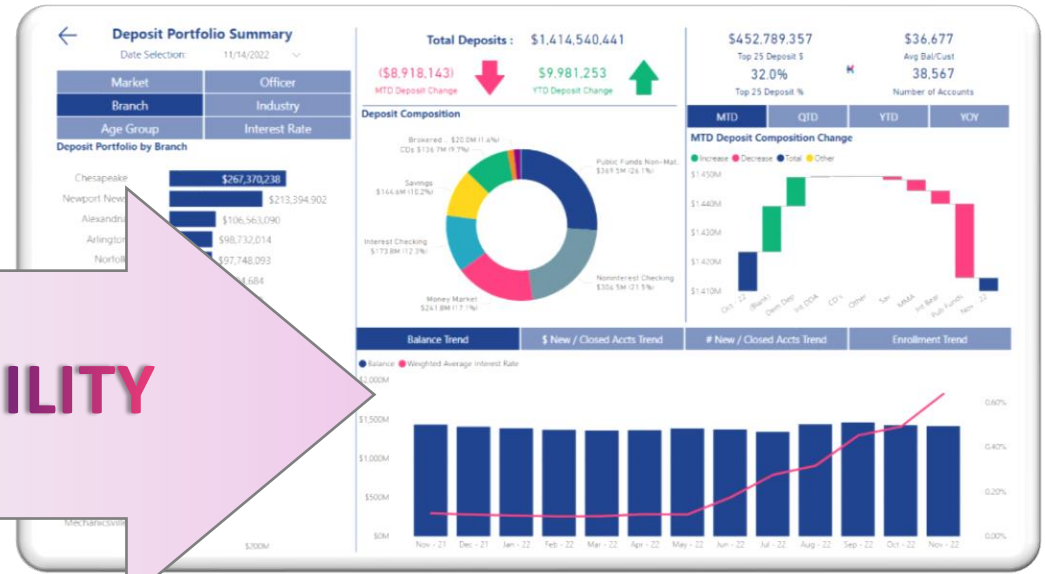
Deposit Portfolio Summary

Date Selection: 11/14/2022

| Market | Officer |
|---|---|
| Branch | Industry |
| Age Group | Interest Rate |

Deposit Portfolio by Branch

Chesapeake $267,370,238
Newport News $213,394,902
Alexandria $106,563,090
Arlington $98,732,014
Norfolk $97,748,093
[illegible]684

Mechanicsville

$200M

ILITY

Total Deposits : $1,414,540,441

($8,918,143)
MTD Deposit Change

$9,981,253
YTD Deposit Change

$452,789,357
Top 25 Deposit $

$36,677
Avg Bal/Cust

32.0%
Top 25 Deposit %

38,567
Number of Accounts

Deposit Composition

Brokered $20.0M (1.4%)
CDs $136.7M (9.7%)
Savings $144.6M (10.2%)
Interest Checking $173.8M (12.3%)
Money Market $241.8M (17.1%)
Public Funds Non-Mat. $369.5M (26.1%)
Noninterest Checking $306.5M (21.5%)

| MTD | QTD | YTD | YOY |
|---|---|---|---|

MTD Deposit Composition Change

Increase Decrease Total Other

$1,450M
$1,440M
$1,430M
$1,420M
$1,410M

Oct - 22 (Blank) Dem Dep Int DDA CD's Other Sav MMA Int Bear Pub Funds Nov - 22

| Balance Trend | $ New / Closed Accts Trend | # New / Closed Accts Trend | Enrollment Trend |
|---|---|---|---|

Balance Weighted Average Interest Rate

$2,000M
$1,500M
$1,000M
$500M
$0M

0.60%
0.40%
0.20%
0.00%

Nov - 21 Dec - 21 Jan - 22 Feb - 22 Mar - 22 Apr - 22 May - 22 Jun - 22 Jul - 22 Aug - 22 Sep - 22 Oct - 22 Nov - 22